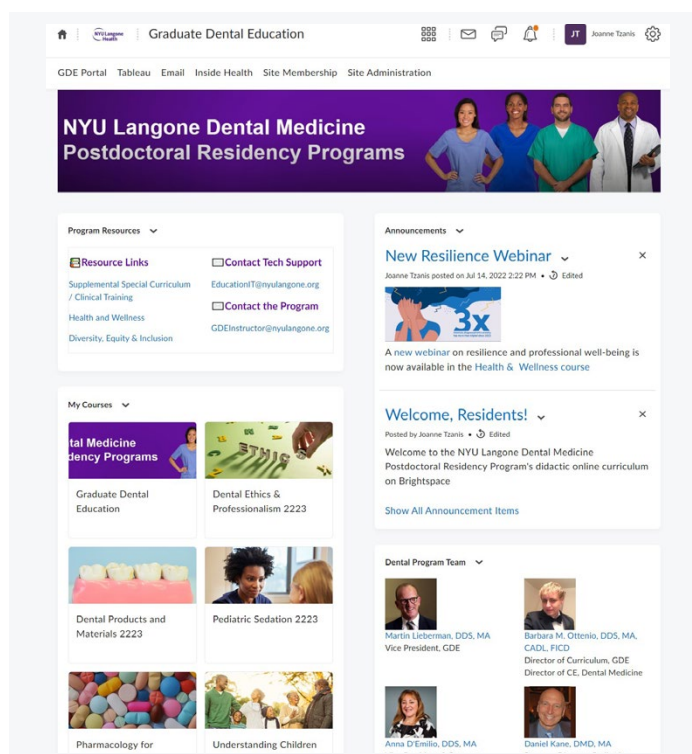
NYU Langone Health | Graduate Dental Education

JT Joanne Tzanis

GDE Portal Tableau Email Inside Health Site Membership Site Administration

NYU Langone Dental Medicine
Postdoctoral Residency Programs

Program Resources

Resource Links

Supplemental Special Curriculum / Clinical Training

Health and Wellness

Diversity, Equity & Inclusion

Contact Tech Support

EducationIT@nyulangone.org

Contact the Program

GDEInstructor@nyulangone.org

My Courses

tal Medicine
dency Programs

Graduate Dental Education

Dental Ethics & Professionalism 2223

Dental Products and Materials 2223

Pediatric Sedation 2223

Pharmacology for

Understanding Children

Announcements

New Resilience Webinar

Joanne Tzanis posted on Jul 14, 2022 2:22 PM • Edited

3x

A new webinar on resilience and professional well-being is now available in the Health & Wellness course

Welcome, Residents!

Posted by Joanne Tzanis • Edited

Welcome to the NYU Langone Dental Medicine Postdoctoral Residency Program's didactic online curriculum on Brightspace

Show All Announcement Items

Dental Program Team

Martin Lieberman, DDS, MA
Vice President, GDE

Barbara M. Ottenio, DDS, MA, CADL, FICD
Director of Curriculum, GDE
Director of CE, Dental Medicine

Anna D'Emilio, DDS, MA

Daniel Kane, DMD, MA